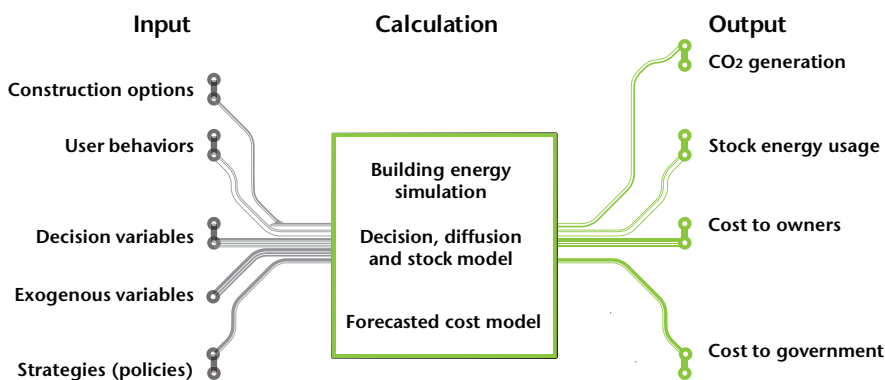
Input

Construction options

User behaviors

Decision variables

Exogenous variables

Strategies (policies)

Calculation

Building energy simulation

Decision, diffusion and stock model

Forecasted cost model

Output

$CO_2$ generation

Stock energy usage

Cost to owners

Cost to government